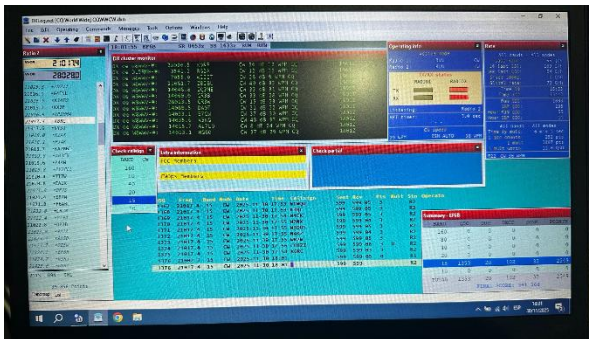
DXLog.net [CQ World Wide] CQWWCW.dxn
File Edit Operating Commands Messages Tools Options Windows Help
DX cluster monitor
Operating info
Rate
Check multiple
Info window
Check partial
Summary
Summary CQWW
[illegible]